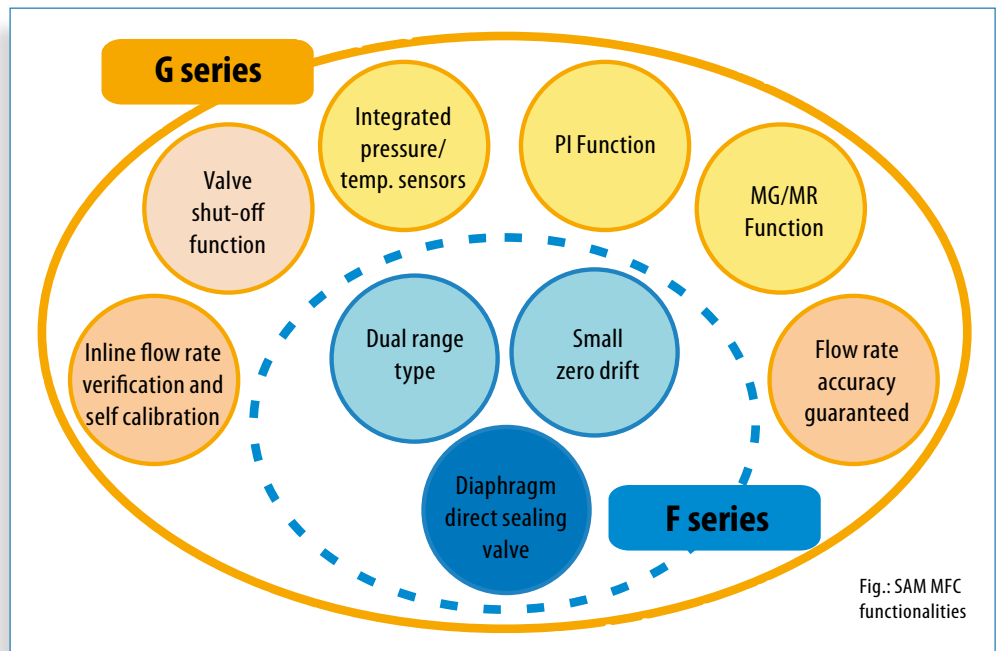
G series

Integrated pressure/ temp. sensors

PI Function

Valve shut-off function

MG/MR Function

Inline flow rate verification and self calibration

Dual range type

Small zero drift

Flow rate accuracy guaranteed

Diaphragm direct sealing valve

F series

Fig.: SAM MFC functionalities